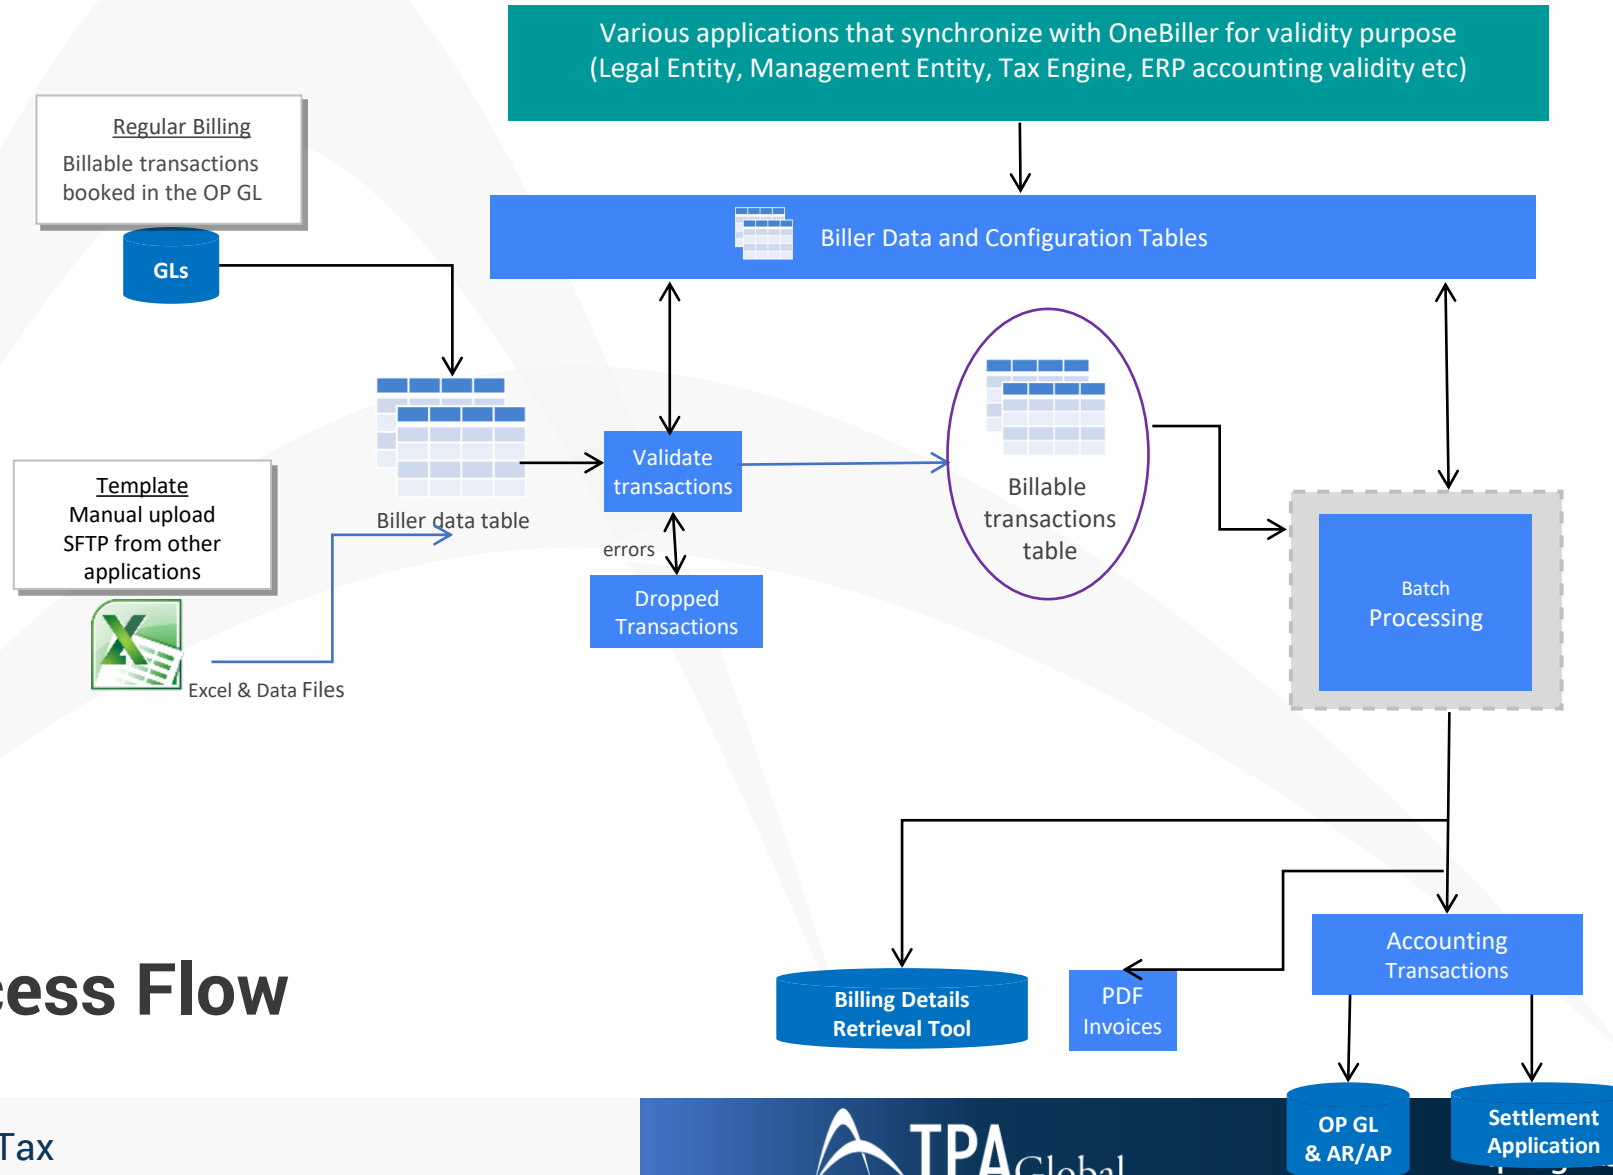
Various applications that synchronize with OneBiller for validity purpose (Legal Entity, Management Entity, Tax Engine, ERP accounting validity etc)

Regular Billing
Billable transactions booked in the OP GL

GLs

Biller Data and Configuration Tables

Biller data table

Validate transactions

errors

Dropped Transactions

Billable transactions table

Template
Manual upload
SFTP from other applications

Excel & Data Files

Batch
Processing

ess Flow

Billing Details Retrieval Tool

PDF Invoices

Accounting Transactions

OP GL & AR/AP

Settlement Application

Tax

TPA Global